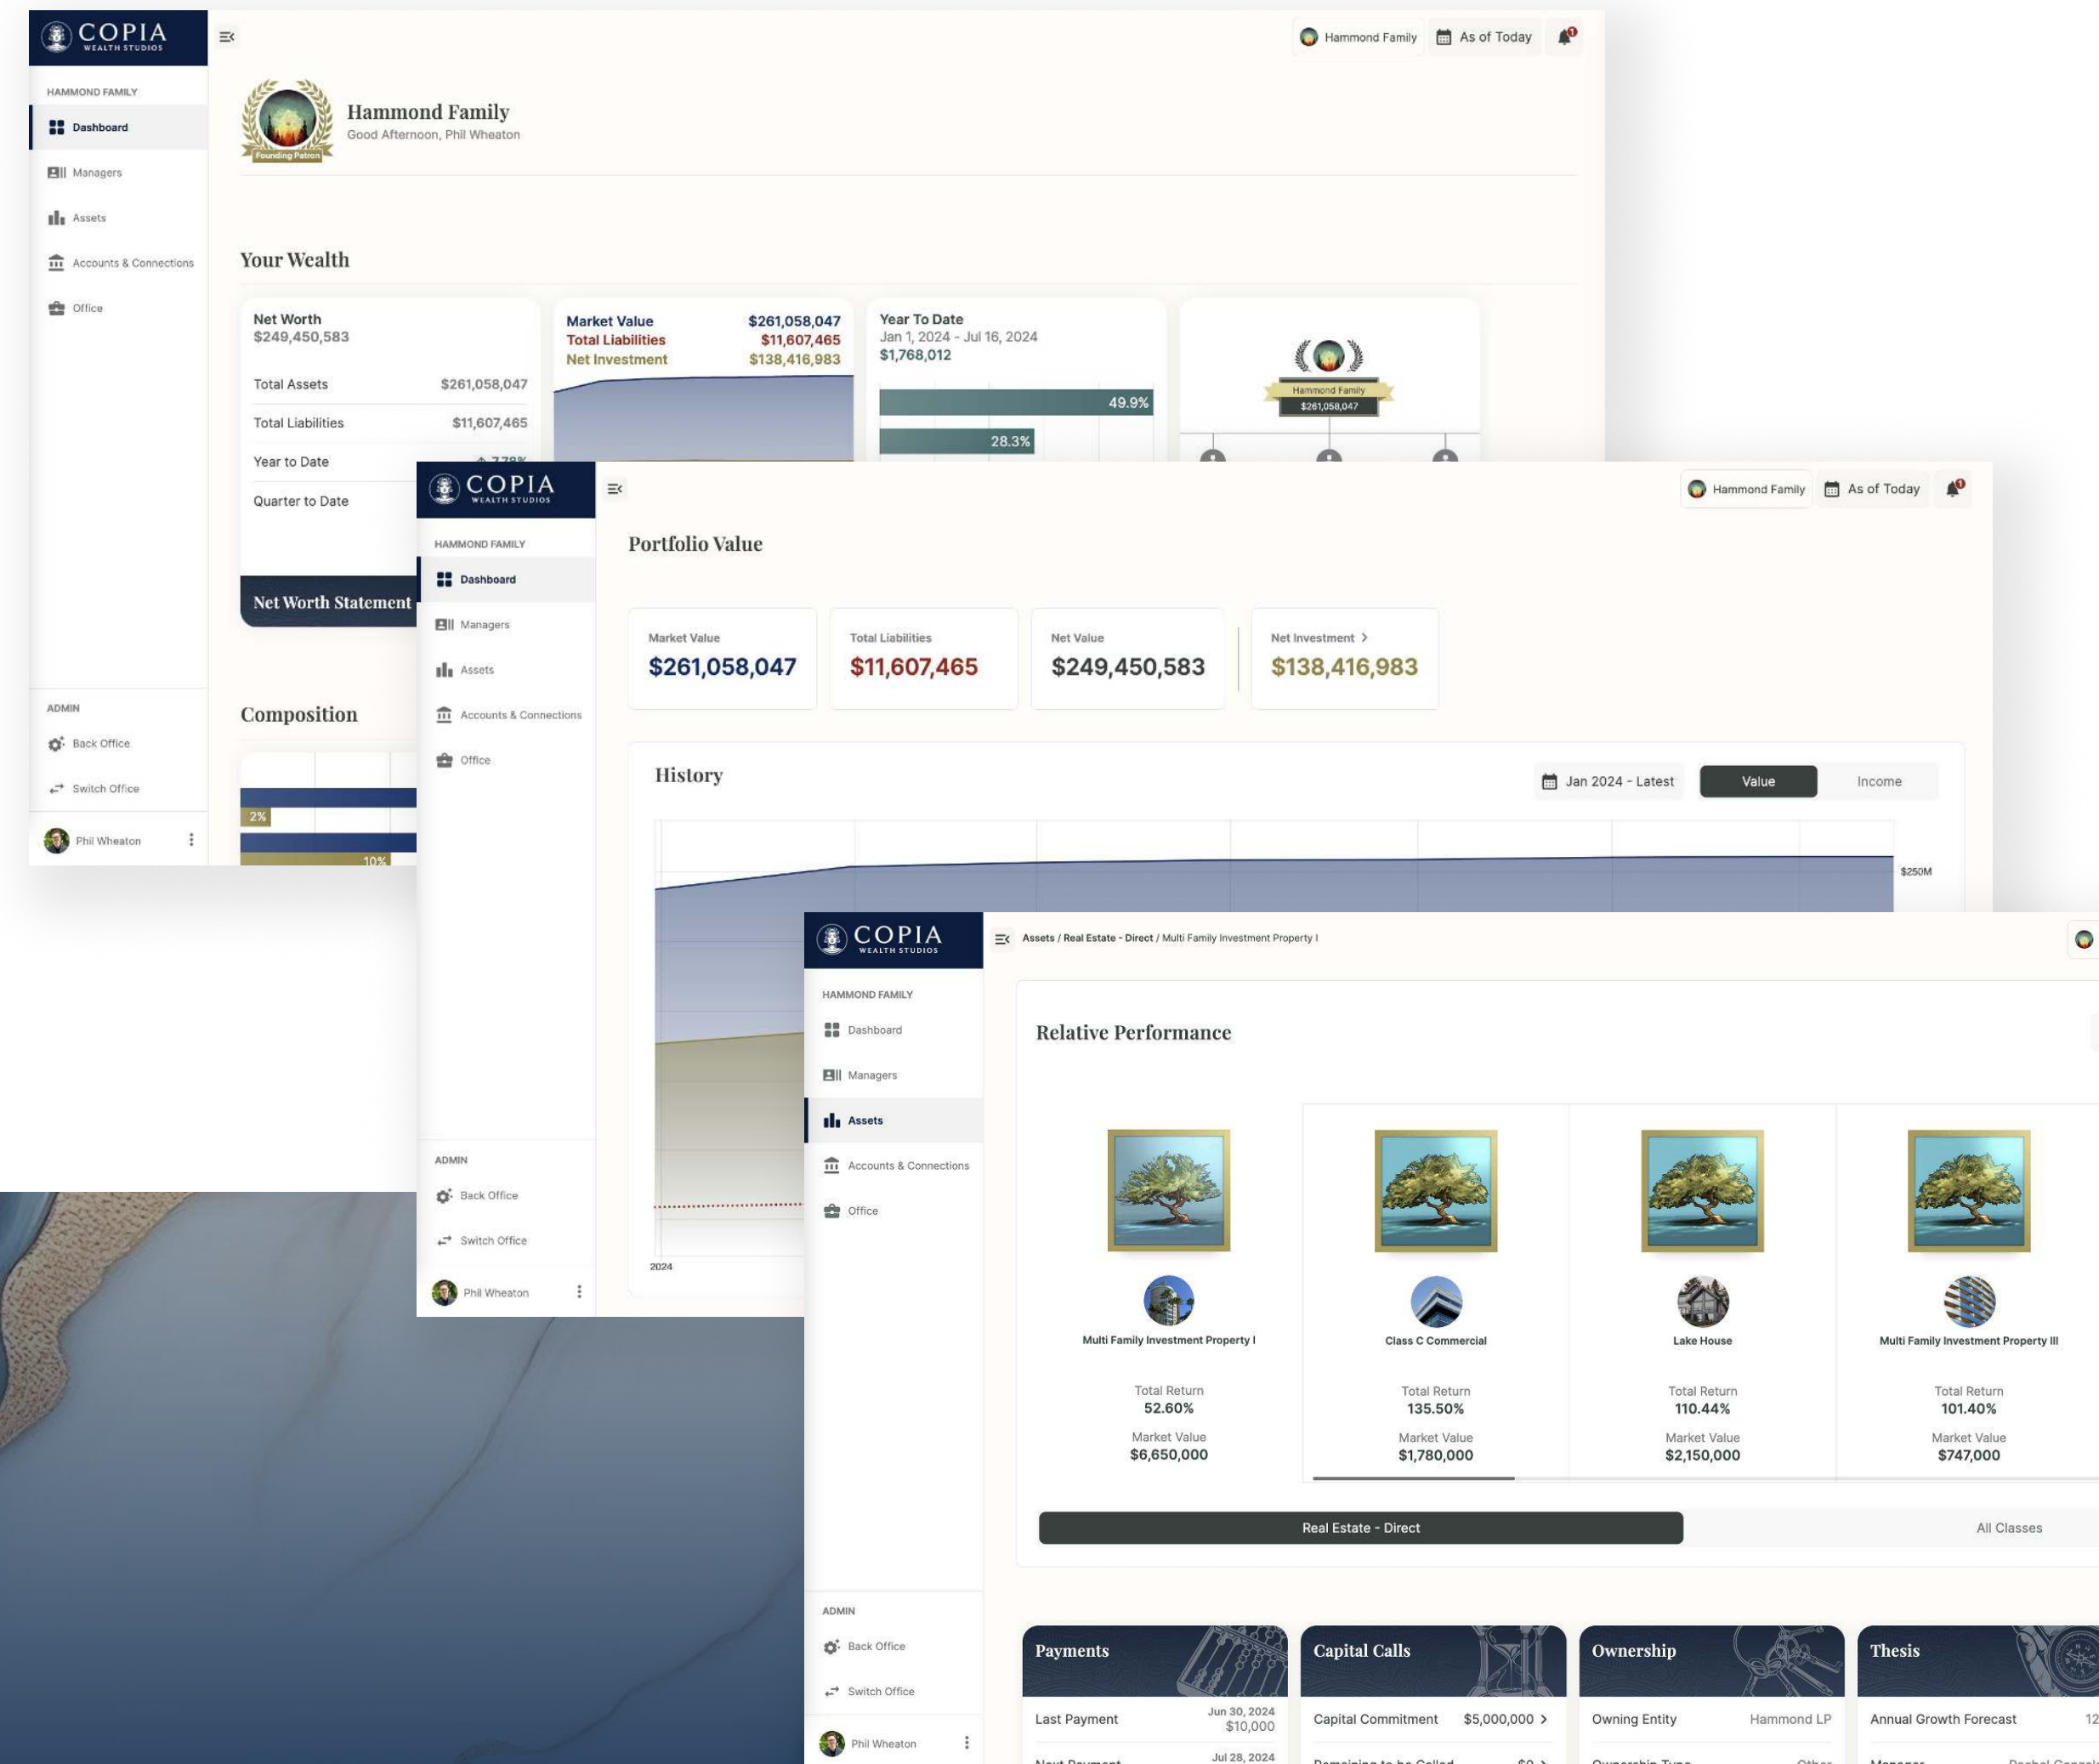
COPIA WEALTH STUDIOS

Hammond Family | As of Today

HAMMOND FAMILY
Dashboard
Managers
Assets
Accounts & Connections
Office

Founding Patron
Hammond Family
Good Afternoon, Phil Wheaton

Your Wealth

Net Worth
$249,450,583
Total Assets $261,058,047
Total Liabilities $11,607,465
Year to Date
Quarter to Date

Net Worth Statement

Market Value $261,058,047
Total Liabilities $11,607,465
Net Investment $138,416,983

Year To Date
Jan 1, 2024 - Jul 16, 2024
$1,768,012
49.9%
28.3%

Hammond Family
$261,058,047

Composition
2%
10%

ADMIN
Back Office
Switch Office
Phil Wheaton

COPIA WEALTH STUDIOS

Hammond Family | As of Today

HAMMOND FAMILY
Dashboard
Managers
Assets
Accounts & Connections
Office

Portfolio Value

Market Value
$261,058,047
Total Liabilities
$11,607,465
Net Value
$249,450,583
Net Investment >
$138,416,983

History
Jan 2024 - Latest | Value | Income
$250M
2024

ADMIN
Back Office
Switch Office
Phil Wheaton

COPIA WEALTH STUDIOS

Assets / Real Estate - Direct / Multi Family Investment Property I

HAMMOND FAMILY
Dashboard
Managers
Assets
Accounts & Connections
Office

Relative Performance

Multi Family Investment Property I
Total Return
52.60%
Market Value
$6,650,000

Class C Commercial
Total Return
135.50%
Market Value
$1,780,000

Lake House
Total Return
110.44%
Market Value
$2,150,000

Multi Family Investment Property III
Total Return
101.40%
Market Value
$747,000

Real Estate - Direct | All Classes

Payments
Last Payment Jun 30, 2024 $10,000
Next Payment Jul 28, 2024

Capital Calls
Capital Commitment $5,000,000 >
Remaining to be Called $0 >

Ownership
Owning Entity Hammond LP
Ownership Type Other

Thesis
Annual Growth Forecast 12
Manager Rachel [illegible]

ADMIN
Back Office
Switch Office
Phil Wheaton